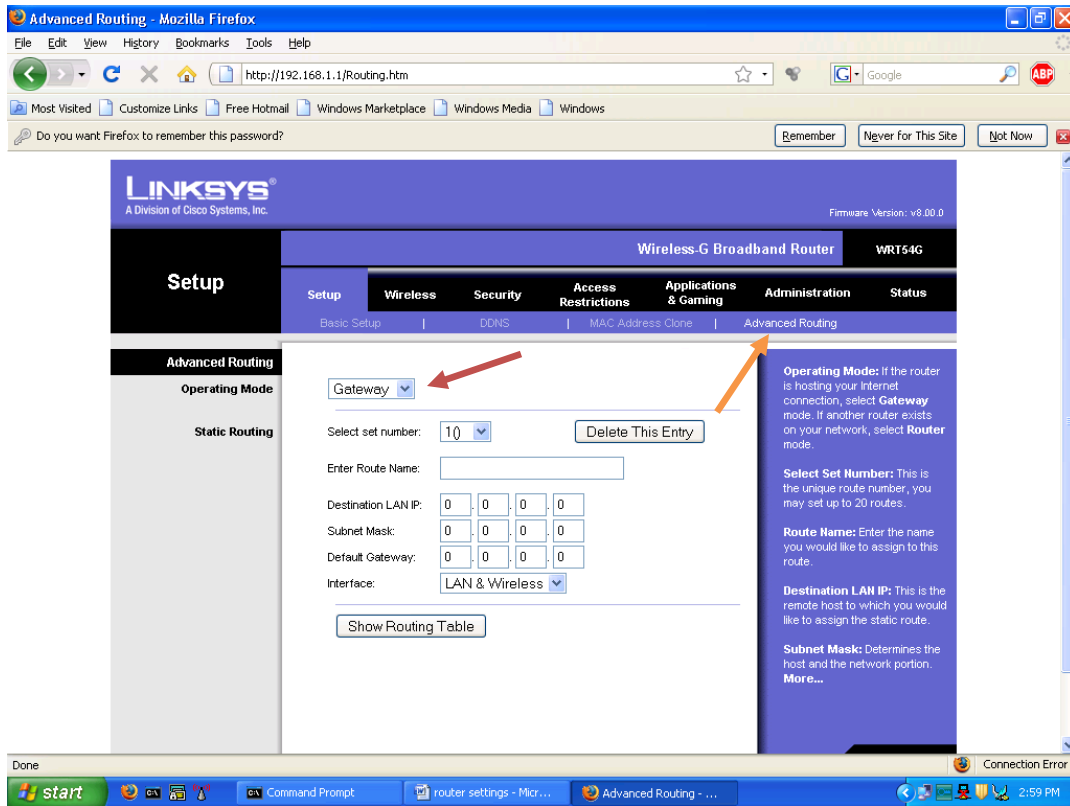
Advanced Routing - Mozilla Firefox

File Edit View History Bookmarks Tools Help

http://192.168.1.1/Routing.htm

Google

ABP

Most Visited Customize Links Free Hotmail Windows Marketplace Windows Media Windows

Do you want Firefox to remember this password?

Remember Never for This Site Not Now

LINKSYS®
A Division of Cisco Systems, Inc.

Firmware Version: v8.00.0

Wireless-G Broadband Router WRT54G

Setup

Setup Wireless Security Access Restrictions Applications & Gaming Administration Status

Basic Setup | DDNS | MAC Address Clone | Advanced Routing

Advanced Routing

Operating Mode

Gateway

Static Routing

Select set number: 10

Delete This Entry

Enter Route Name:

Destination LAN IP: 0 . 0 . 0 . 0

Subnet Mask: 0 . 0 . 0 . 0

Default Gateway: 0 . 0 . 0 . 0

Interface: LAN & Wireless

Show Routing Table

Operating Mode: If the router is hosting your Internet connection, select Gateway mode. If another router exists on your network, select Router mode.

Select Set Number: This is the unique route number, you may set up to 20 routes.

Route Name: Enter the name you would like to assign to this route.

Destination LAN IP: This is the remote host to which you would like to assign the static route.

Subnet Mask: Determines the host and the network portion. More...

Done

Connection Error

start

Command Prompt

router settings - Micr...

Advanced Routing - ...

2:59 PM